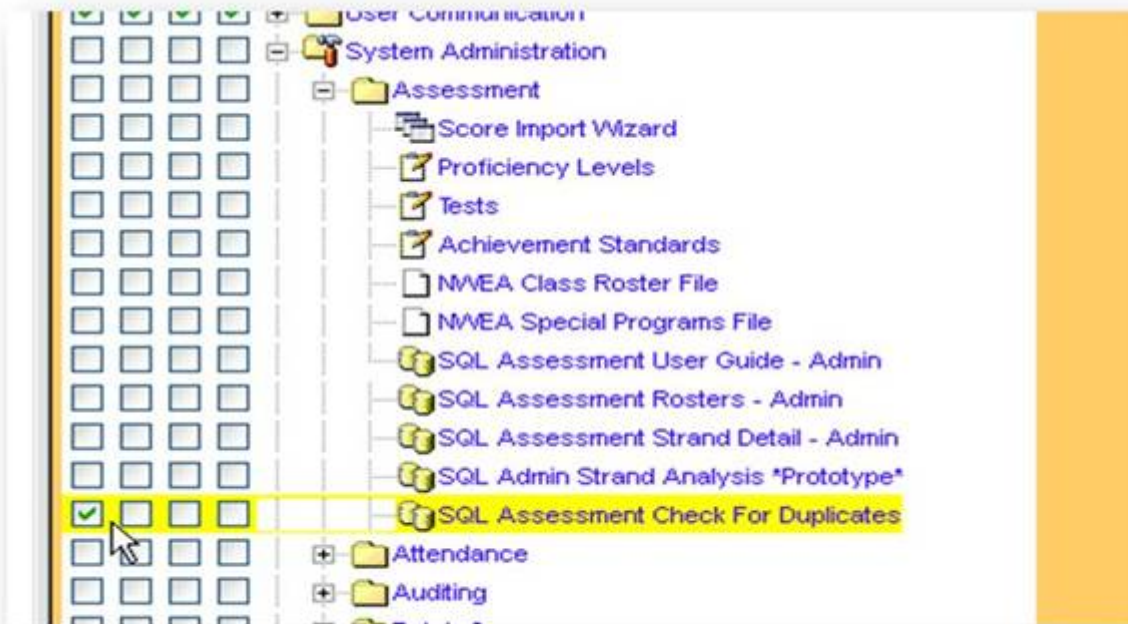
User Communication
System Administration
Assessment
Score Import Wizard
Proficiency Levels
Tests
Achievement Standards
NWEA Class Roster File
NWEA Special Programs File
SQL Assessment User Guide - Admin
SQL Assessment Rosters - Admin
SQL Assessment Strand Detail - Admin
SQL Admin Strand Analysis *Prototype*
SQL Assessment Check For Duplicates
Attendance
Auditing
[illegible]